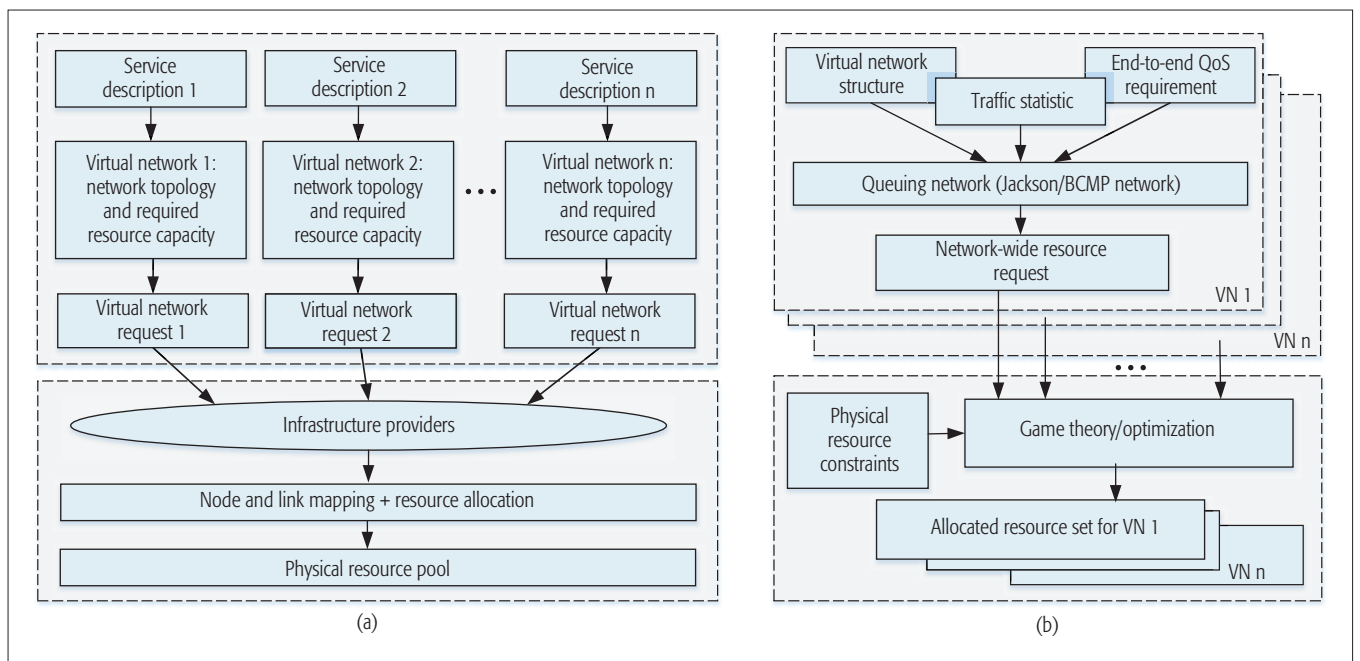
Service description 1

Service description 2

Service description n

Virtual network 1: network topology and required resource capacity

Virtual network 2: network topology and required resource capacity

• • •

Virtual network n: network topology and required resource capacity

Virtual network request 1

Virtual network request 2

Virtual network request n

Infrastructure providers

Node and link mapping + resource allocation

Physical resource pool

(a)

Virtual network structure

End-to-end QoS requirement

Traffic statistic

Queuing network (Jackson/BCMP network)

Network-wide resource request

VN 1

VN n

• • •

Physical resource constraints

Game theory/optimization

Allocated resource set for VN 1

VN n

(b)